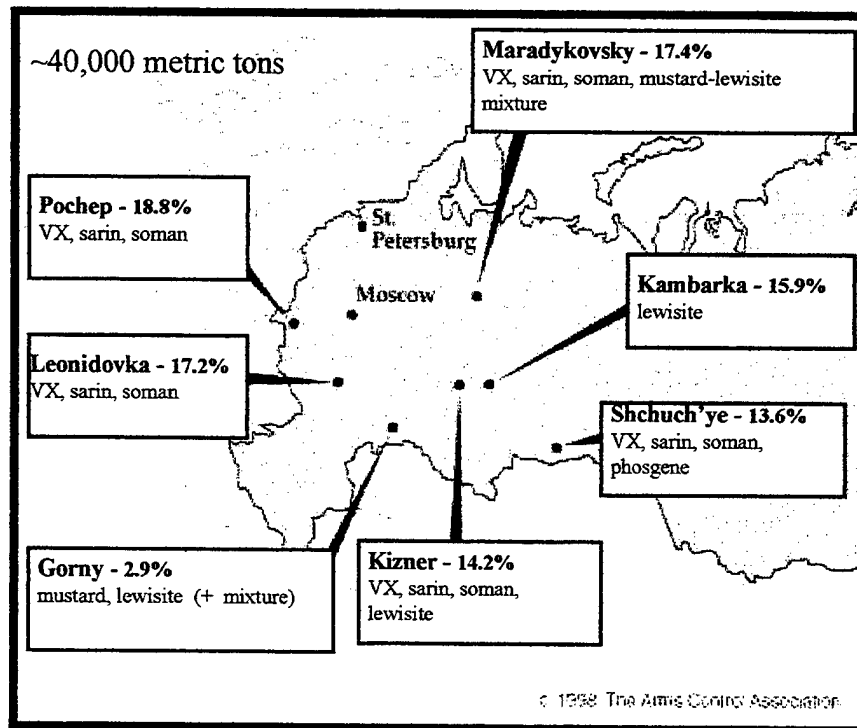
~40,000 metric tons

Maradykovsky - 17.4%
VX, sarin, soman, mustard-lewisite mixture

Pochep - 18.8%
VX, sarin, soman

St. Petersburg

Moscow

Kambarka - 15.9%
lewisite

Leonidovka - 17.2%
VX, sarin, soman

Shchuch'ye - 13.6%
VX, sarin, soman, phosgene

Gorny - 2.9%
mustard, lewisite (+ mixture)

Kizner - 14.2%
VX, sarin, soman, lewisite

© 1998 The Arms Control Association